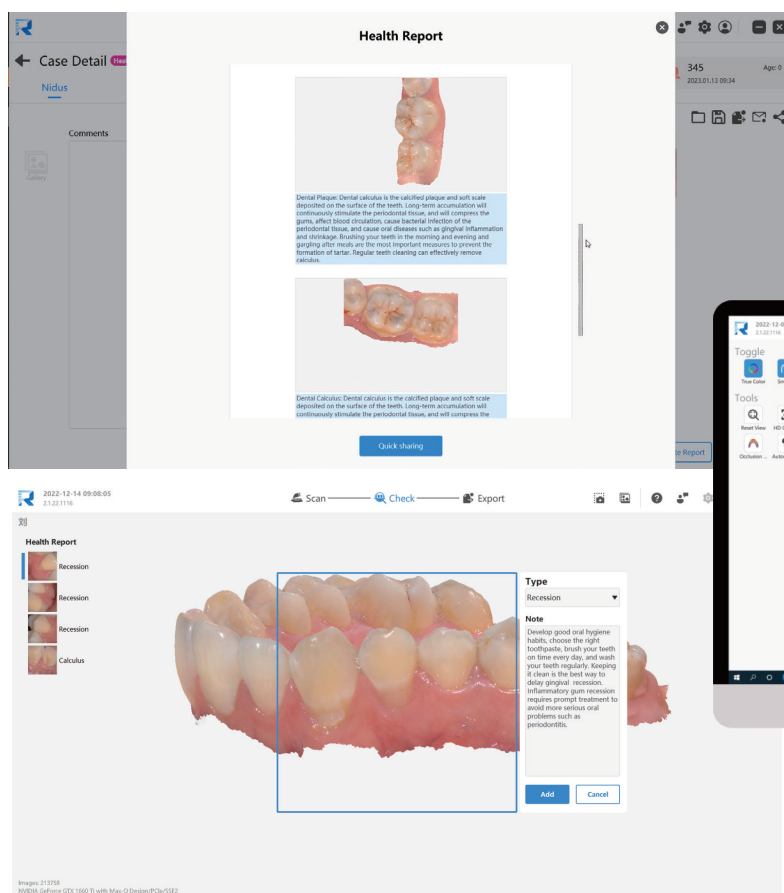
Case Detail

Nidus

Comments

Gallery

Health Report

Dental Plaque: Dental calculus is the calcified plaque and soft scale deposited on the surface of the teeth. Long-term accumulation will continuously stimulate the periodontal tissue, and will compress the gums, affect blood circulation, cause bacterial infection of the periodontal tissue, and cause oral diseases such as gingival inflammation and shrinkage. Brushing your teeth in the morning and evening and gargling after meals are the most important measures to prevent the formation of tartar. Regular teeth cleaning can effectively remove calculus.

Dental Calculus: Dental calculus is the calcified plaque and soft scale deposited on the surface of the teeth. Long-term accumulation will continuously stimulate the periodontal tissue, and will compress the

Quick sharing

345
2023.01.13 09:34
Age: 0

2022-12-0
Toggle
True Color
Tools
Reset View
Occlusion ...

Report

2022-12-14 09:08:05
2.1.22.1116

Scan
Check
Export

刘

Health Report

Recession
Recession
Recession
Calculus

Type
Recession

Note
Develop good oral hygiene habits, choose the right toothpaste, brush your teeth on time every day, and wash your teeth regularly. Keeping it clean is the best way to delay gingival recession. Inflammatory gum recession requires prompt treatment to avoid more serious oral problems such as periodontitis.

Add
Cancel

Images: 213758
NVIDIA GeForce GTX 1660 Ti with Max-Q Design/PCIe/SSE2